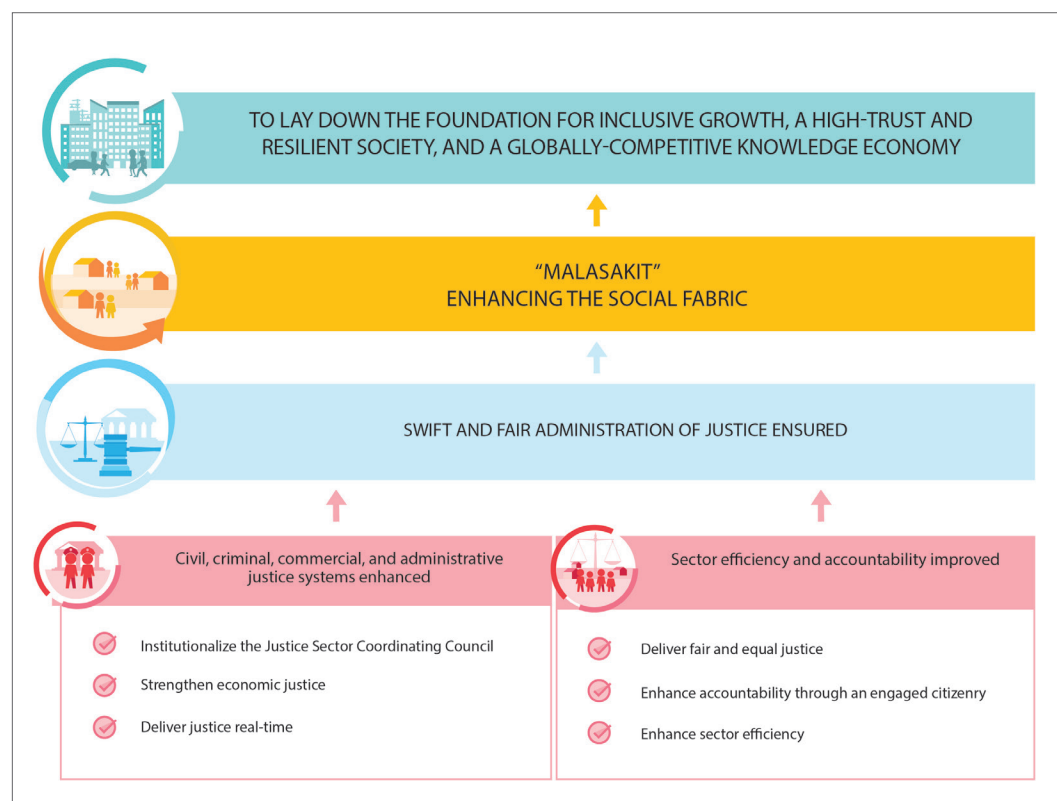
TO LAY DOWN THE FOUNDATION FOR INCLUSIVE GROWTH, A HIGH-TRUST AND RESILIENT SOCIETY, AND A GLOBALLY-COMPETITIVE KNOWLEDGE ECONOMY

"MALASAKIT"
ENHANCING THE SOCIAL FABRIC

SWIFT AND FAIR ADMINISTRATION OF JUSTICE ENSURED

Civil, criminal, commercial, and administrative justice systems enhanced

Institutionalize the Justice Sector Coordinating Council

Strengthen economic justice

Deliver justice real-time

Sector efficiency and accountability improved

Deliver fair and equal justice

Enhance accountability through an engaged citizenry

Enhance sector efficiency